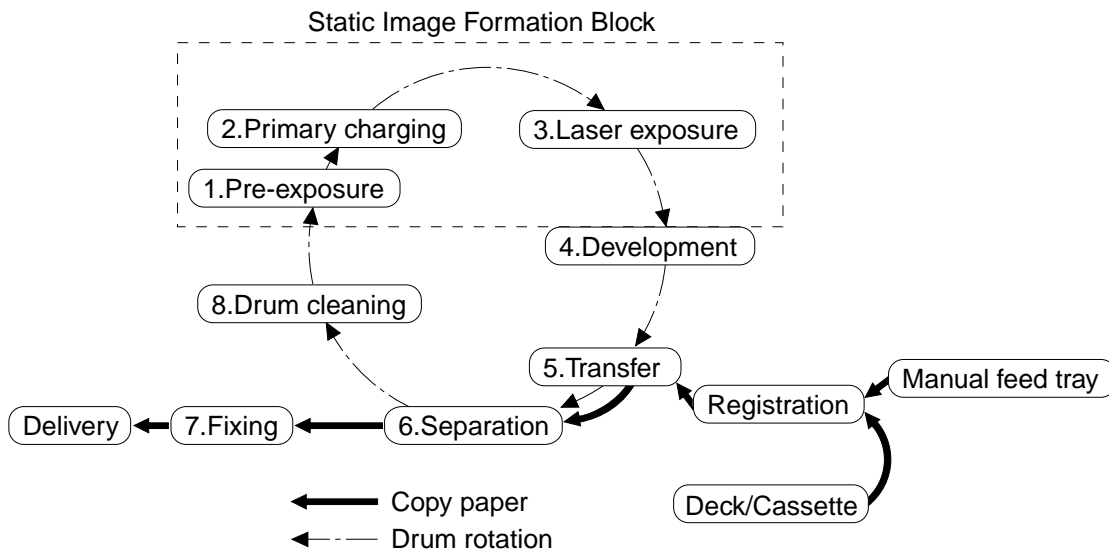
Static Image Formation Block

2.Primary charging

3.Laser exposure

1.Pre-exposure

4.Development

8.Drum cleaning

5.Transfer

Manual feed tray

Registration

Delivery

7.Fixing

6.Separation

Deck/Cassette

Copy paper

Drum rotation